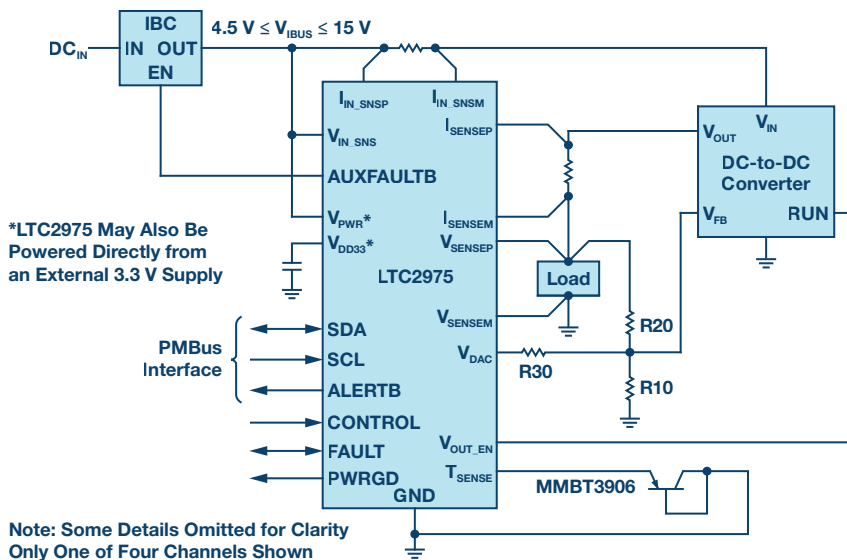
IBC
IN OUT
EN
$DC_{IN}$
$4.5\text{ V} \leq V_{IBUS} \leq 15\text{ V}$
$I_{IN\_SNSP}$
$I_{IN\_SNSM}$
$V_{IN\_SNS}$
$I_{SENSEP}$
AUXFAULTB
$V_{PWR}$*
$I_{SENSEM}$
$V_{DD33}$*
$V_{SENSEP}$
LTC2975
$V_{SENSEM}$
$V_{DAC}$
SDA
SCL
ALERTB
CONTROL
FAULT
PWRGD
GND
$V_{OUT\_EN}$
$T_{SENSE}$
$V_{OUT}$
$V_{IN}$
DC-to-DC Converter
$V_{FB}$
RUN
Load
R20
R30
R10
MMBT3906
*LTC2975 May Also Be Powered Directly from an External 3.3 V Supply
PMBus Interface
Note: Some Details Omitted for Clarity
Only One of Four Channels Shown